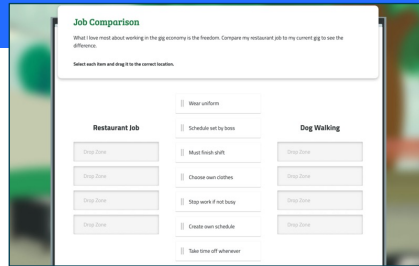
Job Comparison

What I love most about working in the gig economy is the freedom. Compare my restaurant job to my current gig to see the difference.

Select each item and drag it to the correct location.

Restaurant Job

Drop Zone

Drop Zone

Drop Zone

Drop Zone

Wear uniform

Schedule set by boss

Must finish shift

Choose own clothes

Stop work if not busy

Create own schedule

Take time off whenever

Dog Walking

Drop Zone

Drop Zone

Drop Zone

Drop Zone